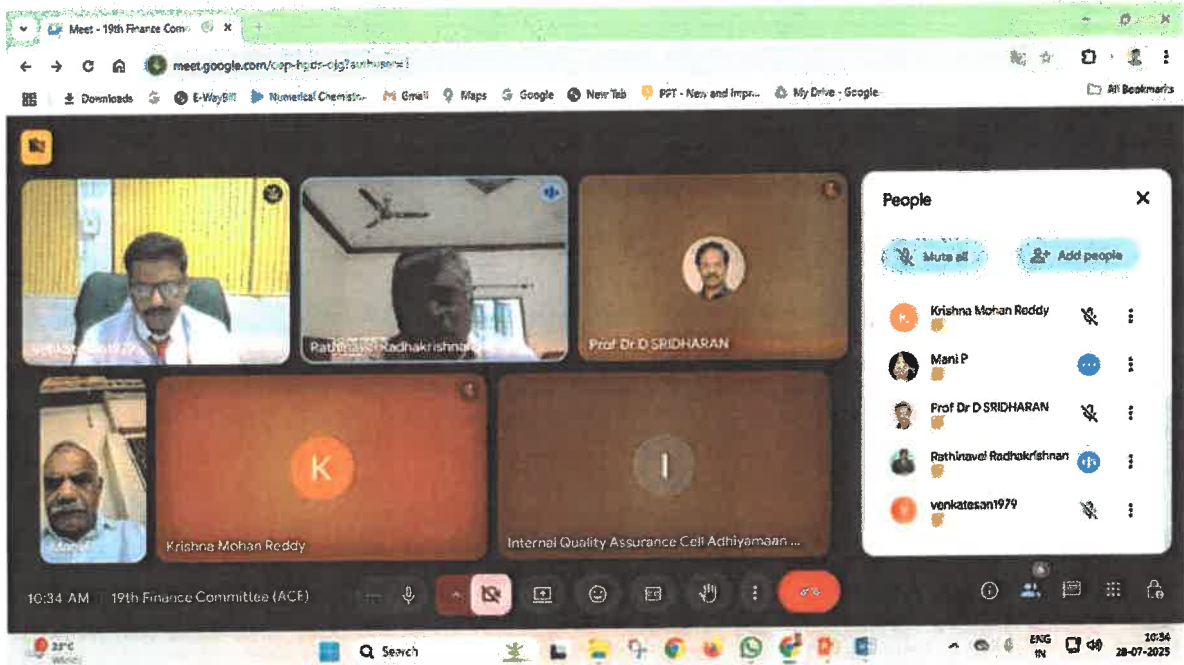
Meet - 19th Finance Com

meet.google.com/cep-hpds-cjg?authuser=1

Downloads
E-WayBill
Numerical Chemistr...
Gmail
Maps
Google
New Tab
PPT - New and Impr...
My Drive - Google
All Bookmarks

venkatesan1979
Rathinavel Radhakrishnan
Prof Dr D SRIDHARAN
Mani P
K
Krishna Mohan Reddy
I
Internal Quality Assurance Cell Adhiyamaan ...

People
Mute all
Add people
Krishna Mohan Reddy
Mani P
Prof Dr D SRIDHARAN
Rathinavel Radhakrishnan
venkatesan1979

10:34 AM | 19th Finance Committee (ACF)

33°C
Search
ENG IN
10:34
28-07-2025